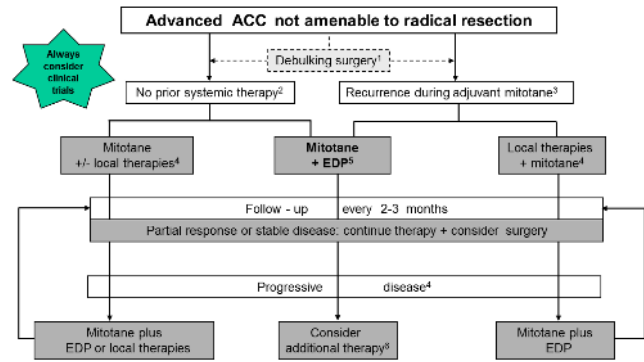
Advanced ACC not amenable to radical resection

Always consider clinical trials

Debulking surgery$^1$

No prior systemic therapy$^2$

Recurrence during adjuvant mitotane$^3$

Mitotane +/- local therapies$^4$

Mitotane + EDP$^5$

Local therapies + mitotane$^4$

Follow - up every 2-3 months

Partial response or stable disease: continue therapy + consider surgery

Progressive disease$^4$

Mitotane plus EDP or local therapies

Consider additional therapy$^8$

Mitotane plus EDP